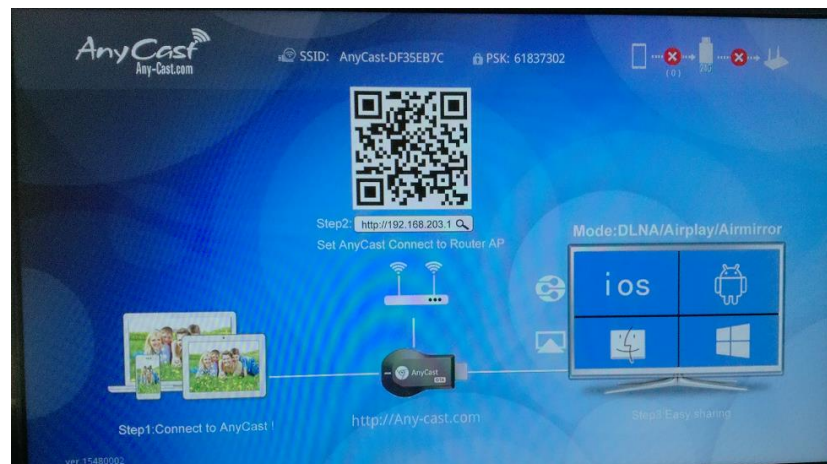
AnyCast
Any-Cast.com

SSID: AnyCast-DF35EB7C PSK: 61837302

(0)

Step2: http://192.168.203.1
Set AnyCast Connect to Router AP

Mode:DLNA/Airplay/Airmirror

ios

AnyCast

Step1:Connect to AnyCast !

http://Any-cast.com

Step3:Easy sharing

ver.15480002